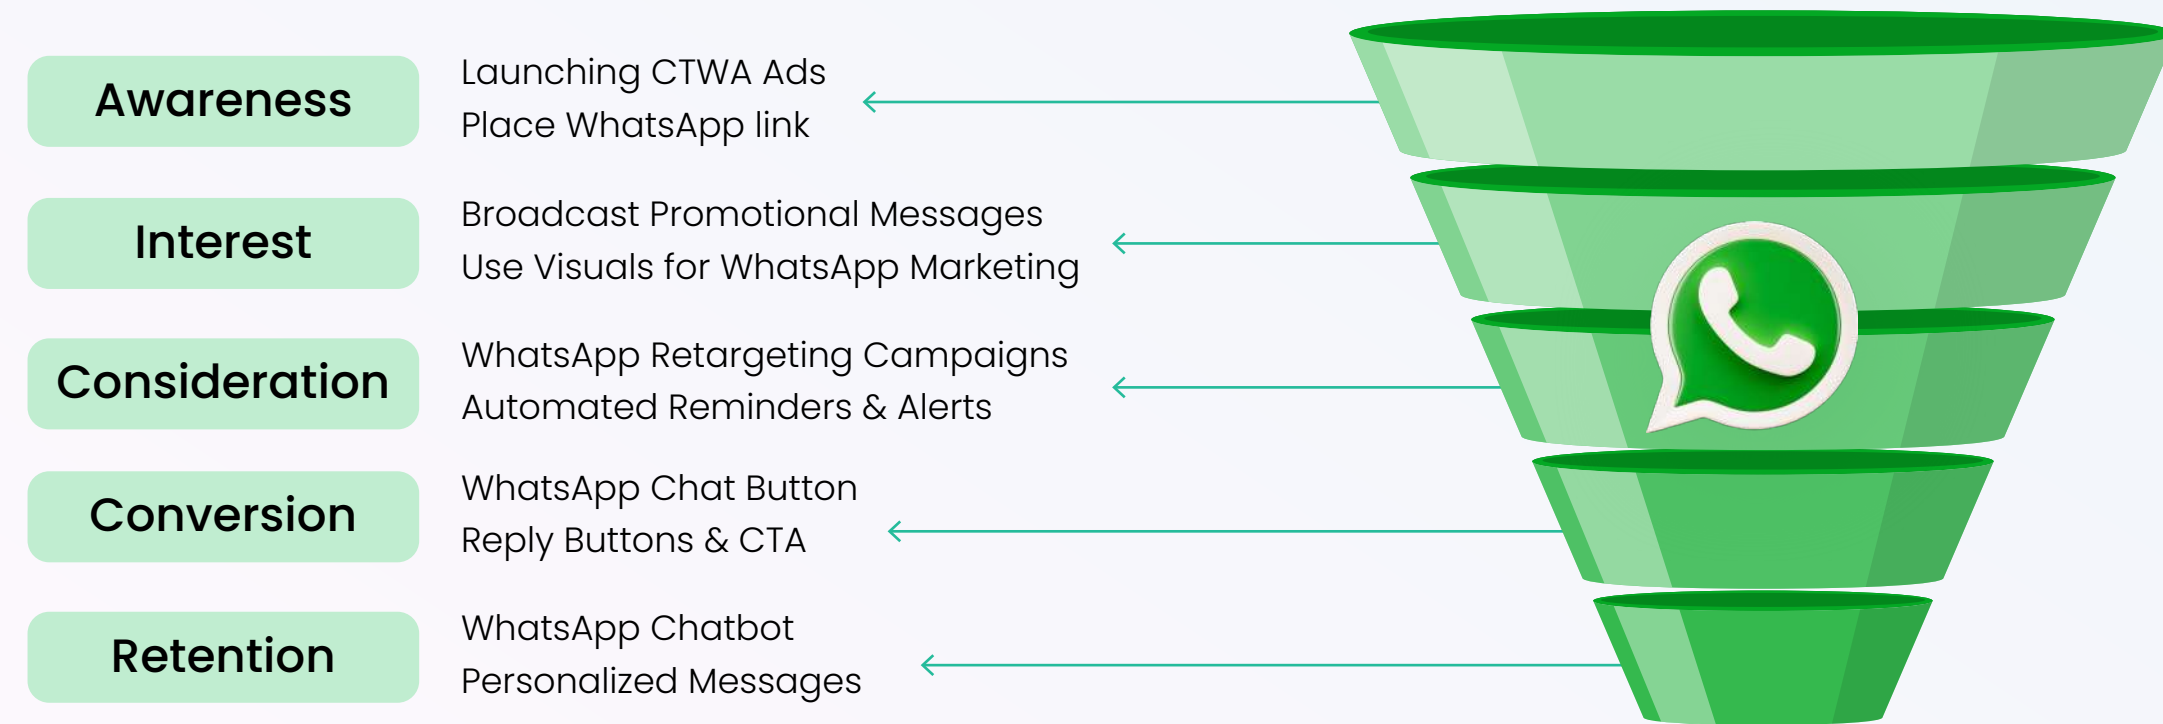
Awareness

Launching CTWA Ads
Place WhatsApp link

Interest

Broadcast Promotional Messages
Use Visuals for WhatsApp Marketing

Consideration

WhatsApp Retargeting Campaigns
Automated Reminders & Alerts

Conversion

WhatsApp Chat Button
Reply Buttons & CTA

Retention

WhatsApp Chatbot
Personalized Messages